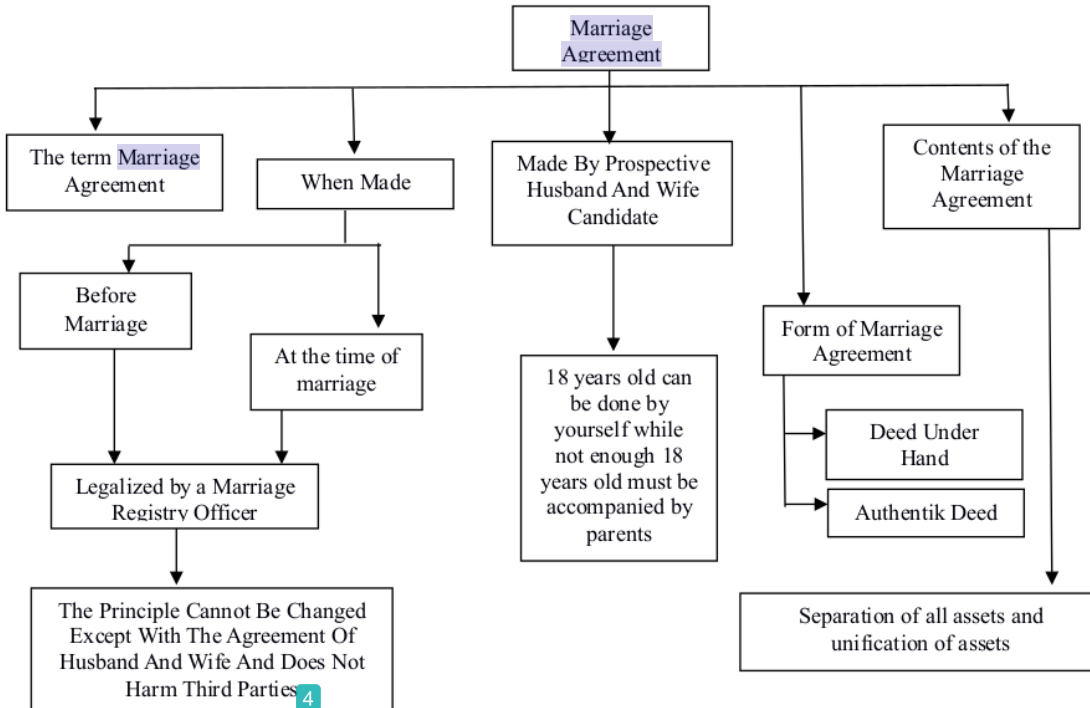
Marriage Agreement

The term Marriage Agreement

When Made

Before Marriage

At the time of marriage

Legalized by a Marriage Registry Officer

The Principle Cannot Be Changed Except With The Agreement Of Husband And Wife And Does Not Harm Third Parties 4

Made By Prospective Husband And Wife Candidate

18 years old can be done by yourself while not enough 18 years old must be accompanied by parents

Form of Marriage Agreement

Deed Under Hand

Authentik Deed

Contents of the Marriage Agreement

Separation of all assets and unification of assets